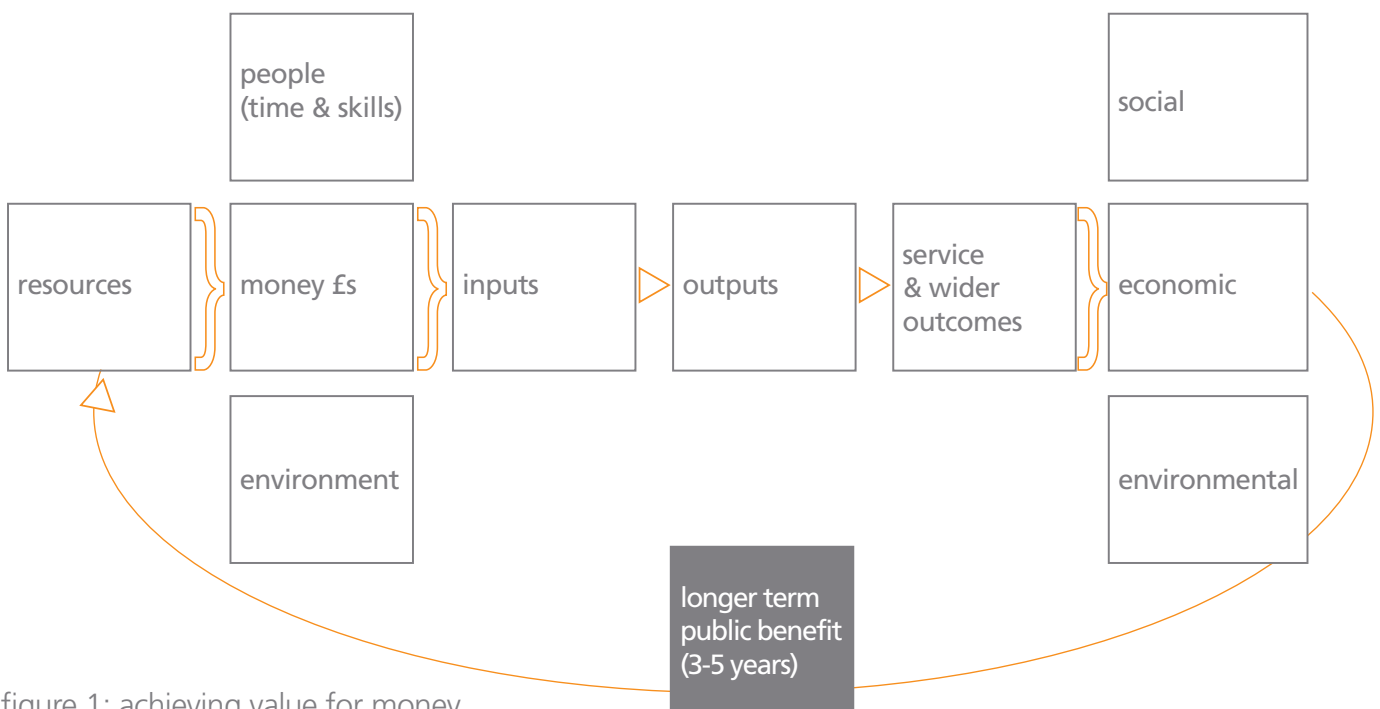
people (time & skills)

social

resources

money £s

inputs

outputs

service & wider outcomes

economic

environment

environmental

longer term public benefit (3-5 years)

figure 1: achieving value for money